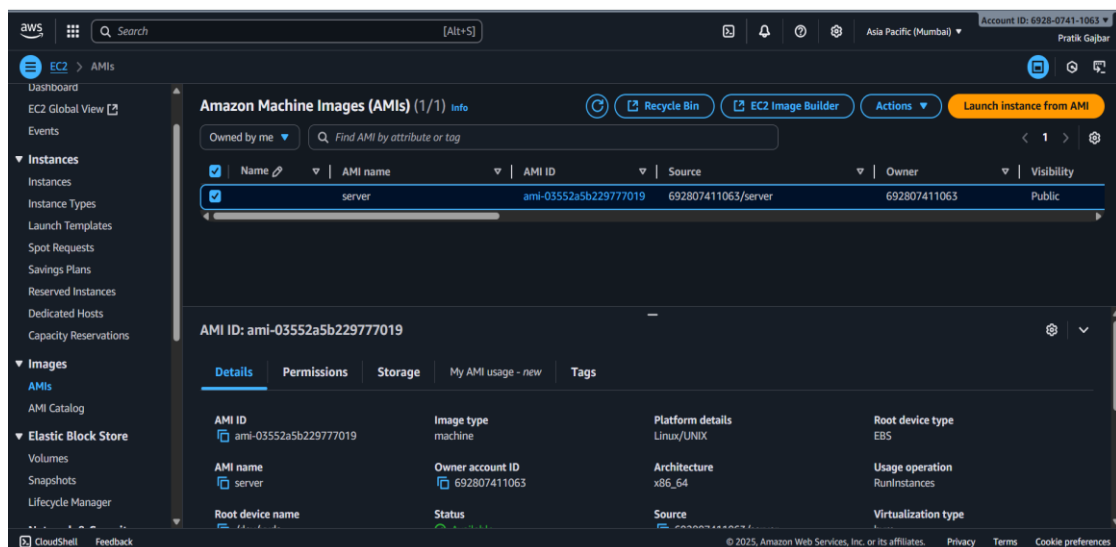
aws

Search [Alt+S]

Asia Pacific (Mumbai) ▼

Account ID: 6928-0741-1063 ▼
Pratik Gajbar

EC2 > AMIs

Dashboard
EC2 Global View
Events
▼ Instances
Instances
Instance Types
Launch Templates
Spot Requests
Savings Plans
Reserved Instances
Dedicated Hosts
Capacity Reservations
▼ Images
AMIs
AMI Catalog
▼ Elastic Block Store
Volumes
Snapshots
Lifecycle Manager
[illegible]

Amazon Machine Images (AMIs) (1/1) Info

Recycle Bin
EC2 Image Builder
Actions ▼
Launch instance from AMI

Owned by me ▼
Find AMI by attribute or tag

< 1 >

| | Name | AMI name | AMI ID | Source | Owner | Visibility |
|---|---|---|---|---|---|---|
| ☑ | | server | ami-03552a5b229777019 | 692807411063/server | 692807411063 | Public |

AMI ID: ami-03552a5b229777019

Details | Permissions | Storage | My AMI usage - new | Tags

AMI ID
ami-03552a5b229777019

Image type
machine

Platform details
Linux/UNIX

Root device type
EBS

AMI name
server

Owner account ID
692807411063

Architecture
x86_64

Usage operation
RunInstances

Root device name
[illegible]

Status
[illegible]

Source
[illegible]

Virtualization type
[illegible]

CloudShell Feedback

© 2025, Amazon Web Services, Inc. or its affiliates. Privacy Terms Cookie preferences